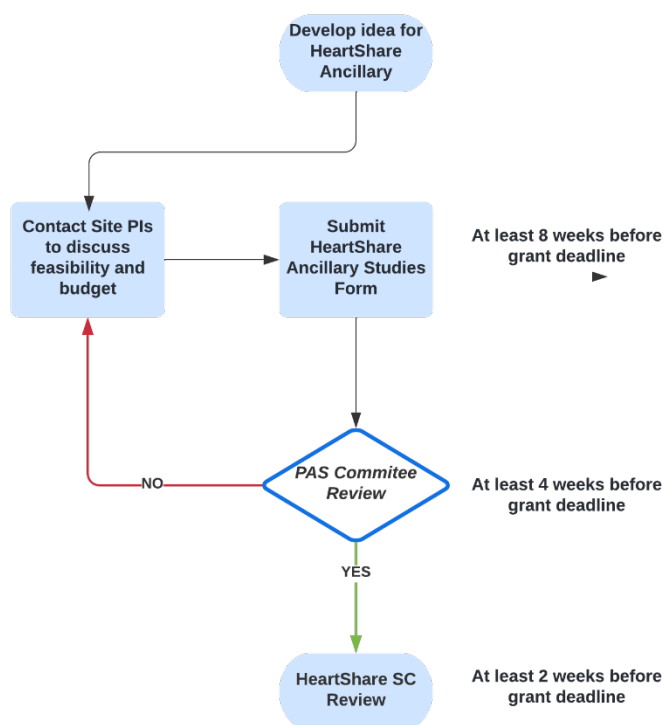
Develop idea for HeartShare Ancillary

Contact Site PIs to discuss feasibility and budget

Submit HeartShare Ancillary Studies Form

At least 8 weeks before grant deadline

PAS Commitee Review

NO

At least 4 weeks before grant deadline

YES

HeartShare SC Review

At least 2 weeks before grant deadline